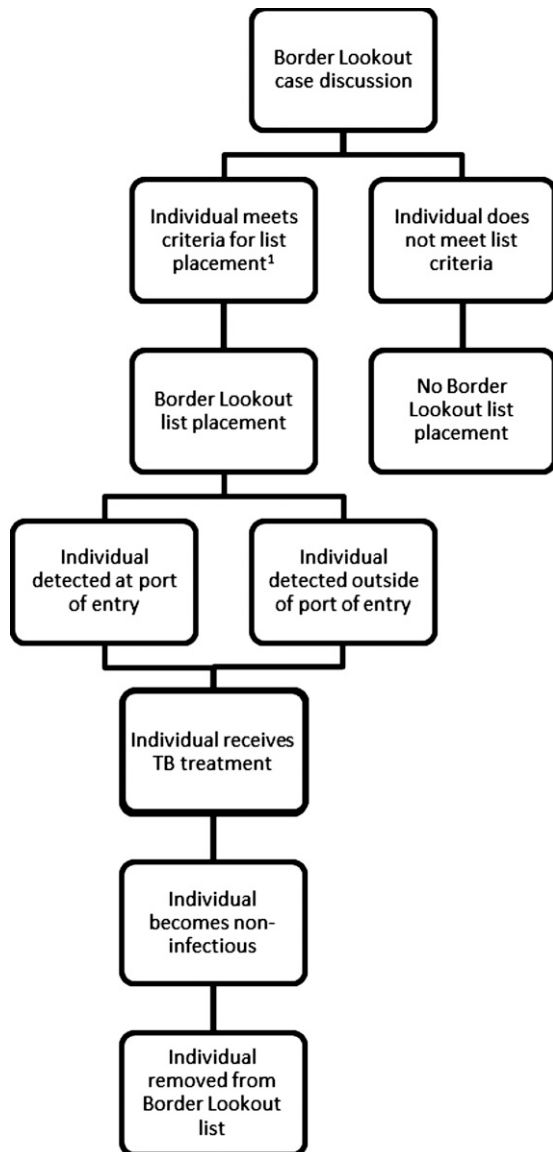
Border Lookout case discussion

Individual meets criteria for list placement$^1$

Individual does not meet list criteria

Border Lookout list placement

No Border Lookout list placement

Individual detected at port of entry

Individual detected outside of port of entry

Individual receives TB treatment

Individual becomes non-infectious

Individual removed from Border Lookout list